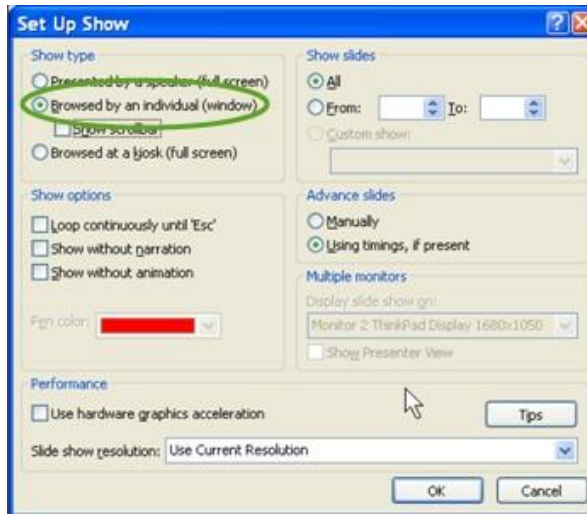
Set Up Show

Show type
Presented by a speaker (full screen)
Browsed by an individual (window)
Show scrollbar
Browsed at a kiosk (full screen)

Show slides
All
From: To:
Custom show:

Show options
Loop continuously until 'Esc'
Show without narration
Show without animation

Pen color:

Advance slides
Manually
Using timings, if present

Multiple monitors
Display slide show on:
Monitor 2 ThinkPad Display 1680x1050
Show Presenter View

Performance
Use hardware graphics acceleration
Tips
Slide show resolution: Use Current Resolution

OK
Cancel